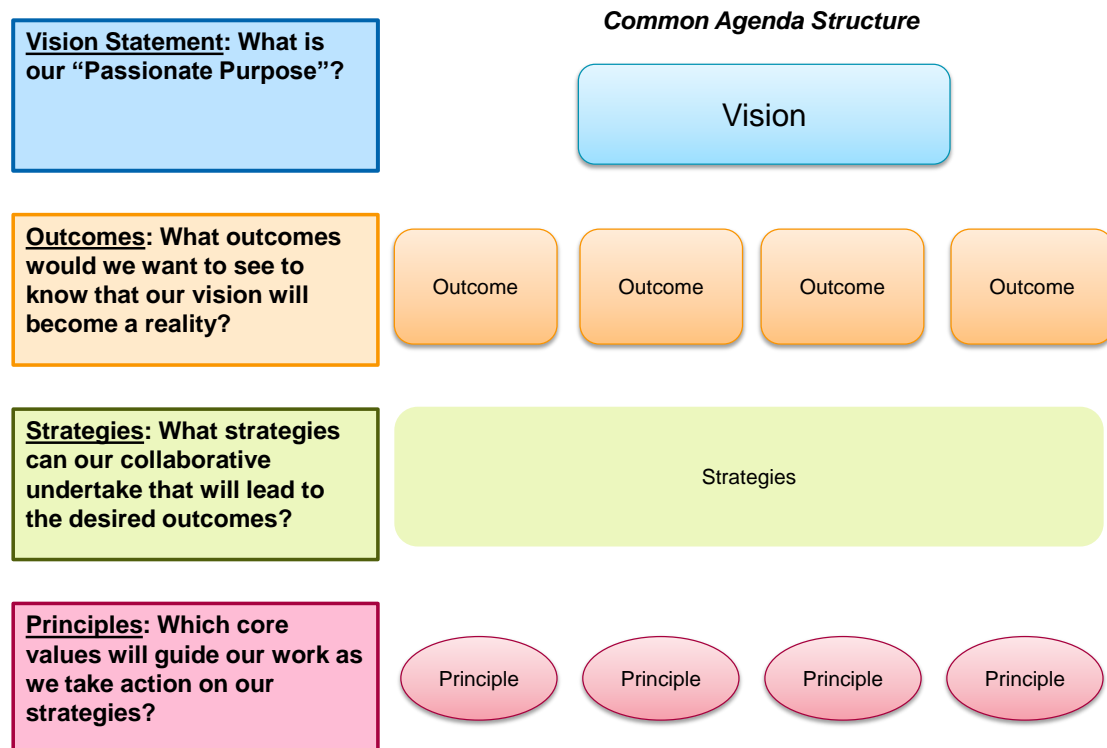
Vision Statement: What is our "Passionate Purpose"?

Common Agenda Structure

Vision

Outcomes: What outcomes would we want to see to know that our vision will become a reality?

Outcome

Outcome

Outcome

Outcome

Strategies: What strategies can our collaborative undertake that will lead to the desired outcomes?

Strategies

Principles: Which core values will guide our work as we take action on our strategies?

Principle

Principle

Principle

Principle